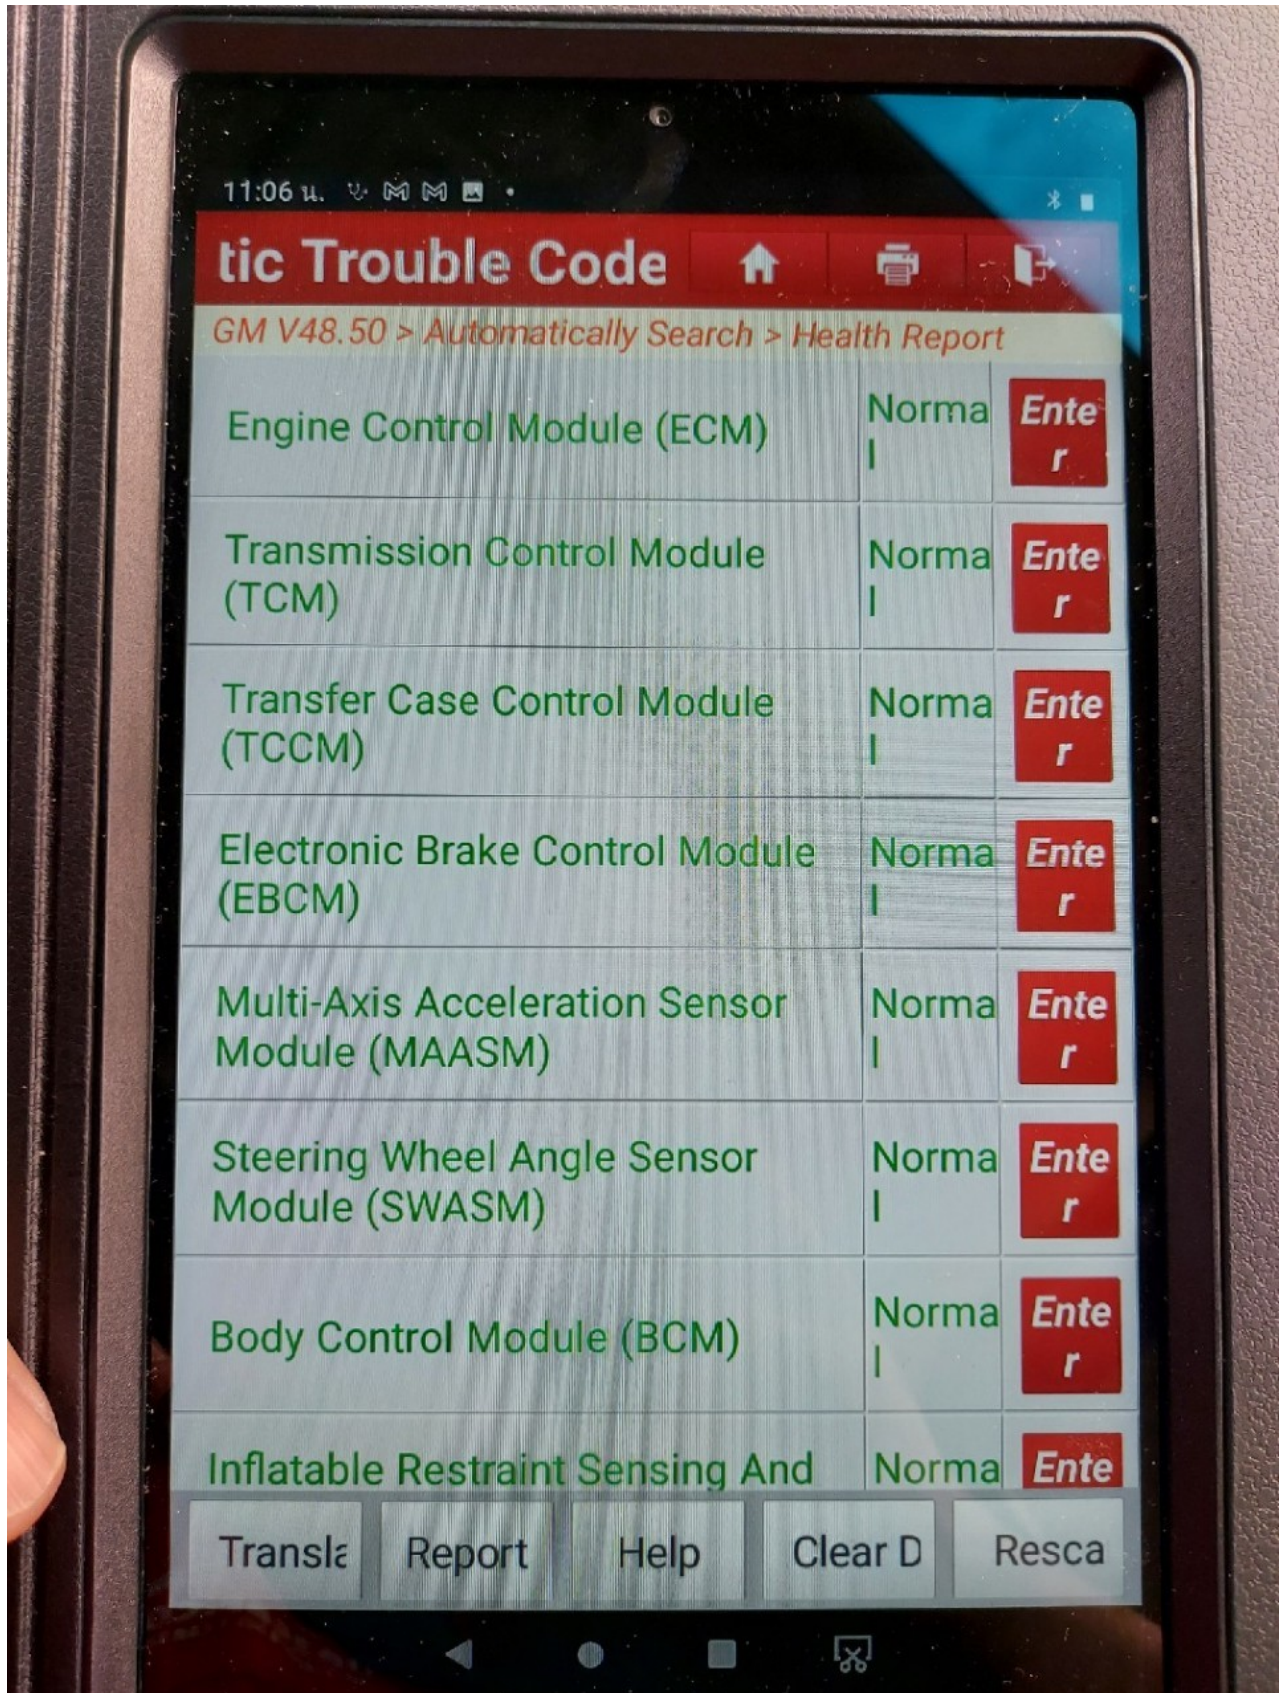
11:06 u.

tic Trouble Code

GM V48.50 > Automatically Search > Health Report

| | | |
|---|---|---|
| Engine Control Module (ECM) | Normal | Enter |
| Transmission Control Module (TCM) | Normal | Enter |
| Transfer Case Control Module (TCCM) | Normal | Enter |
| Electronic Brake Control Module (EBCM) | Normal | Enter |
| Multi-Axis Acceleration Sensor Module (MAASM) | Normal | Enter |
| Steering Wheel Angle Sensor Module (SWASM) | Normal | Enter |
| Body Control Module (BCM) | Normal | Enter |
| Inflatable Restraint Sensing And | Norma | Ente |

Transla Report Help Clear D Resca